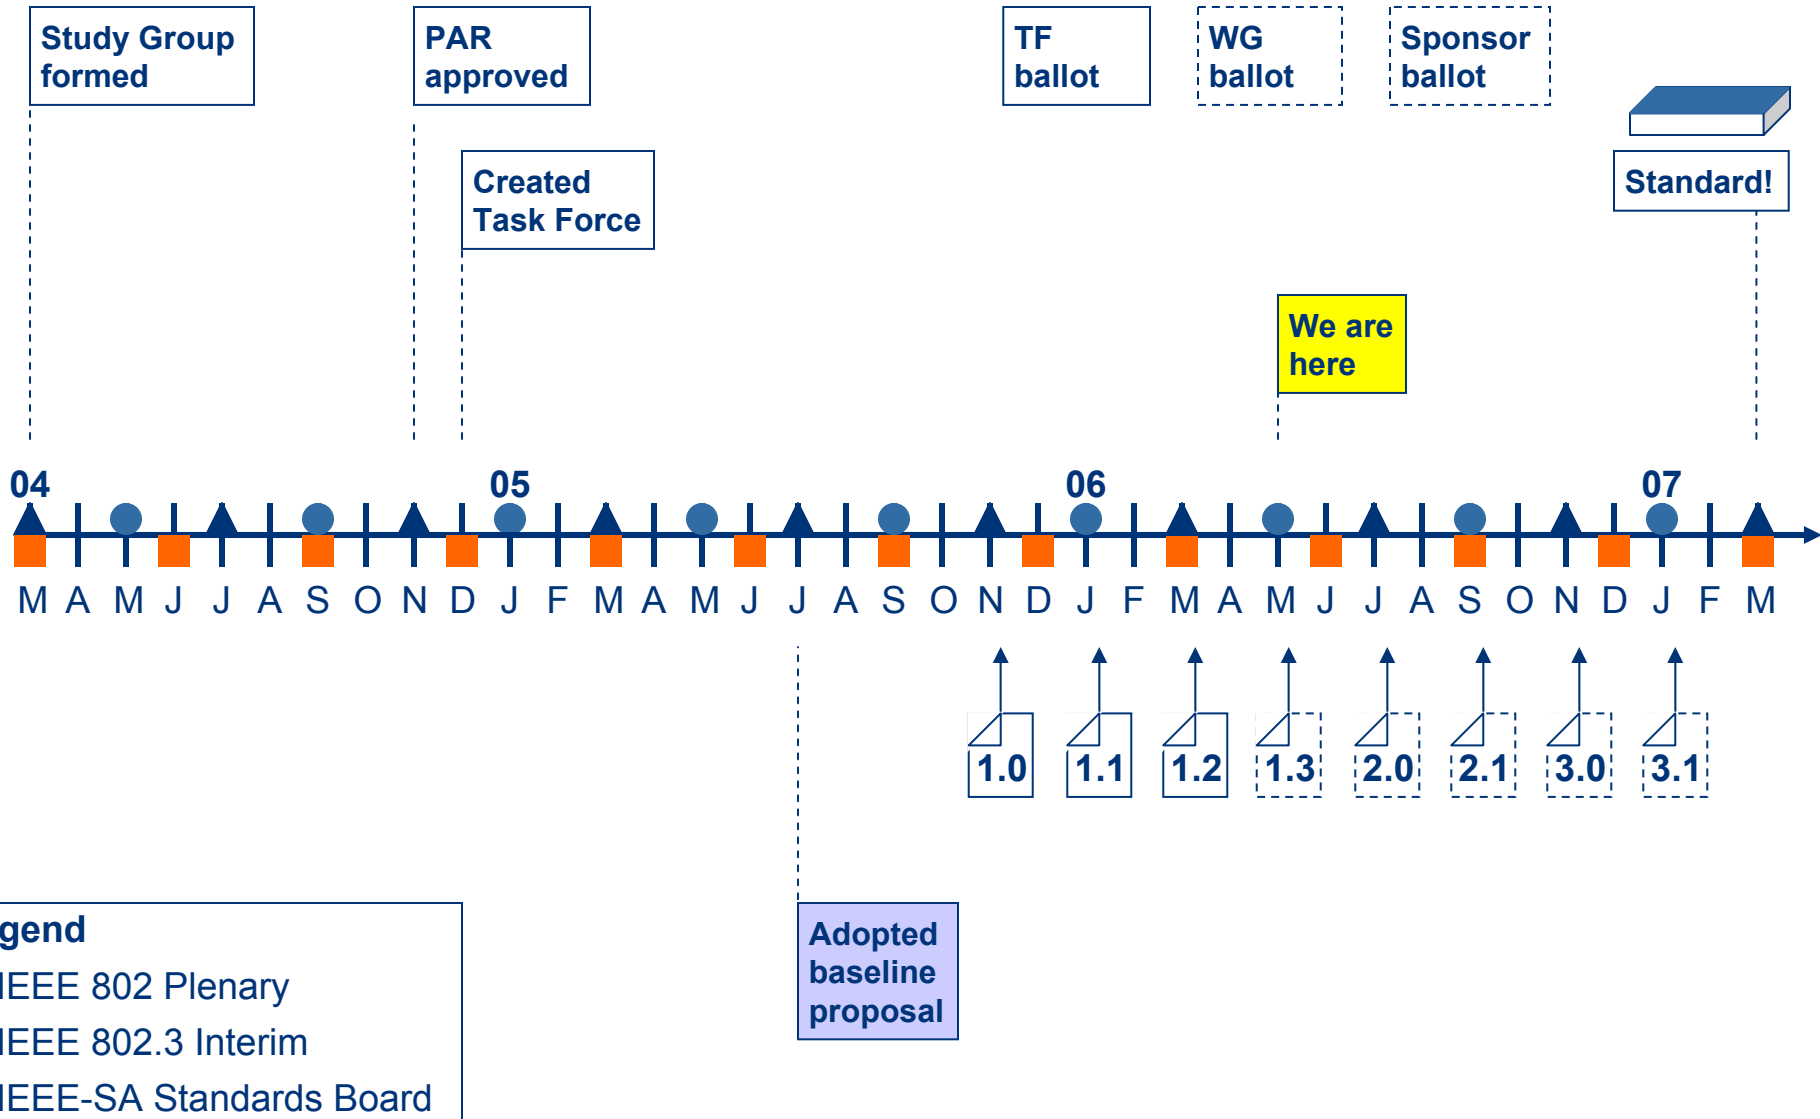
Study Group formed

PAR approved

Created Task Force

TF ballot

WG ballot

Sponsor ballot

Standard!

We are here

04

05

06

07

M A M J J A S O N D J F M A M J J A S O N D J F M A M J J A S O N D J F M

1.0 1.1 1.2 1.3 2.0 2.1 3.0 3.1

Adopted baseline proposal

gend
IEEE 802 Plenary
IEEE 802.3 Interim
IEEE-SA Standards Board